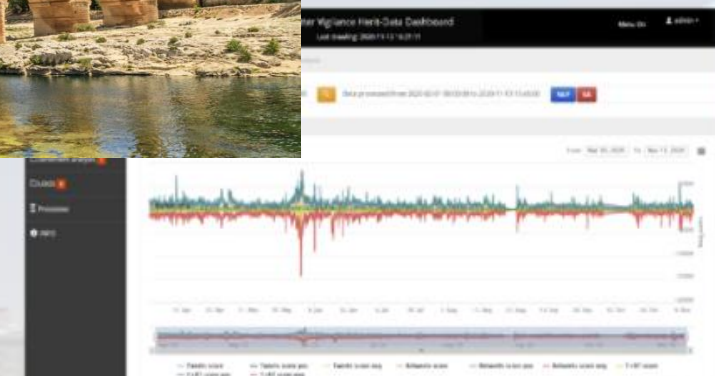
ter Vigilance Herit-Data Dashboard
Last tracking: 2020-11-13 16:25:11
Menu On
admin
Data processed from 2020-02-07 00:00:00 to 2020-11-13 13:00:00
NEP
SA
From Mar 05, 2020 To Nov 13, 2020
Clusters
Processes
INFO